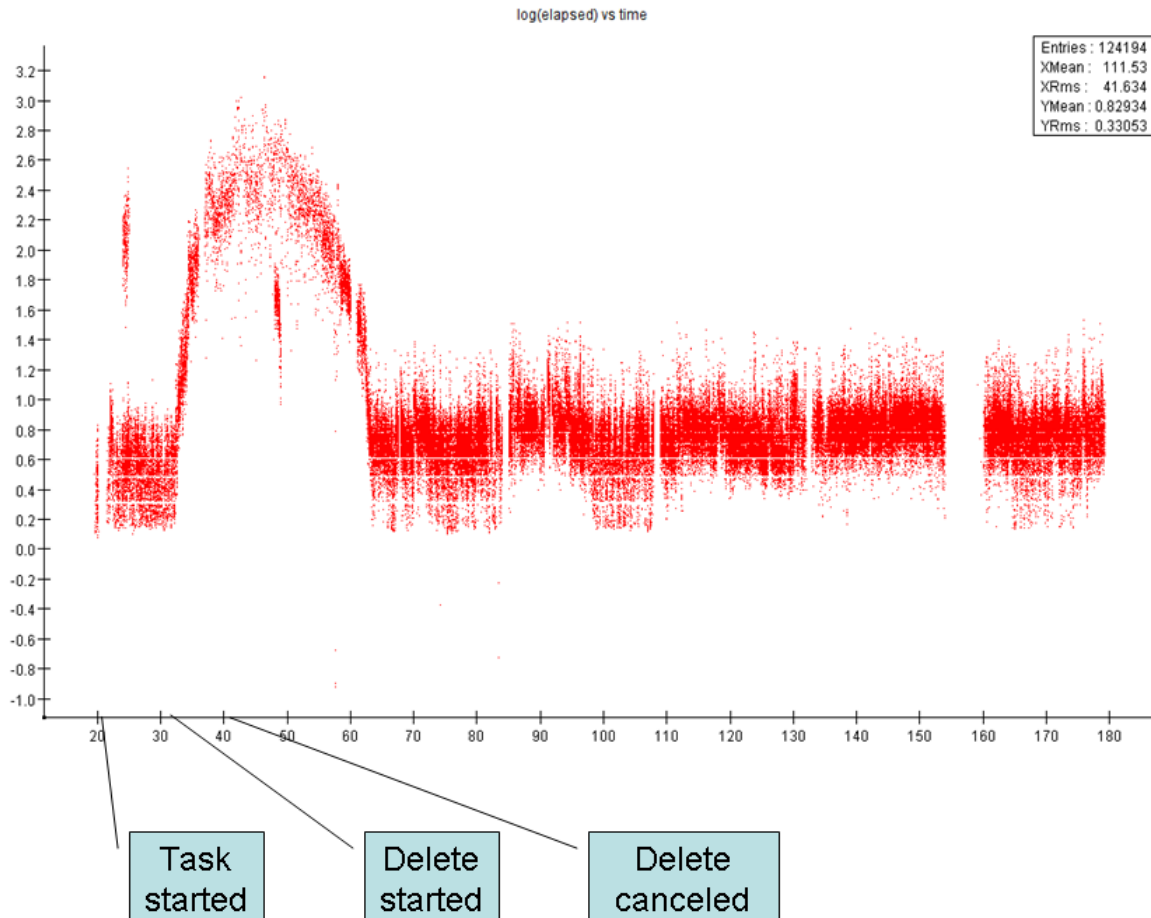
log(elapsed) vs time

| Entries : | 124194 |
|---|---|
| XMean : | 111.53 |
| XRms : | 41.634 |
| YMean : | 0.82934 |
| YRms : | 0.33053 |

3.2
3.0
2.8
2.6
2.4
2.2
2.0
1.8
1.6
1.4
1.2
1.0
0.8
0.6
0.4
0.2
0.0
-0.2
-0.4
-0.6
-0.8
-1.0

20 30 40 50 60 70 80 90 100 110 120 130 140 150 160 170 180

Task started

Delete started

Delete canceled